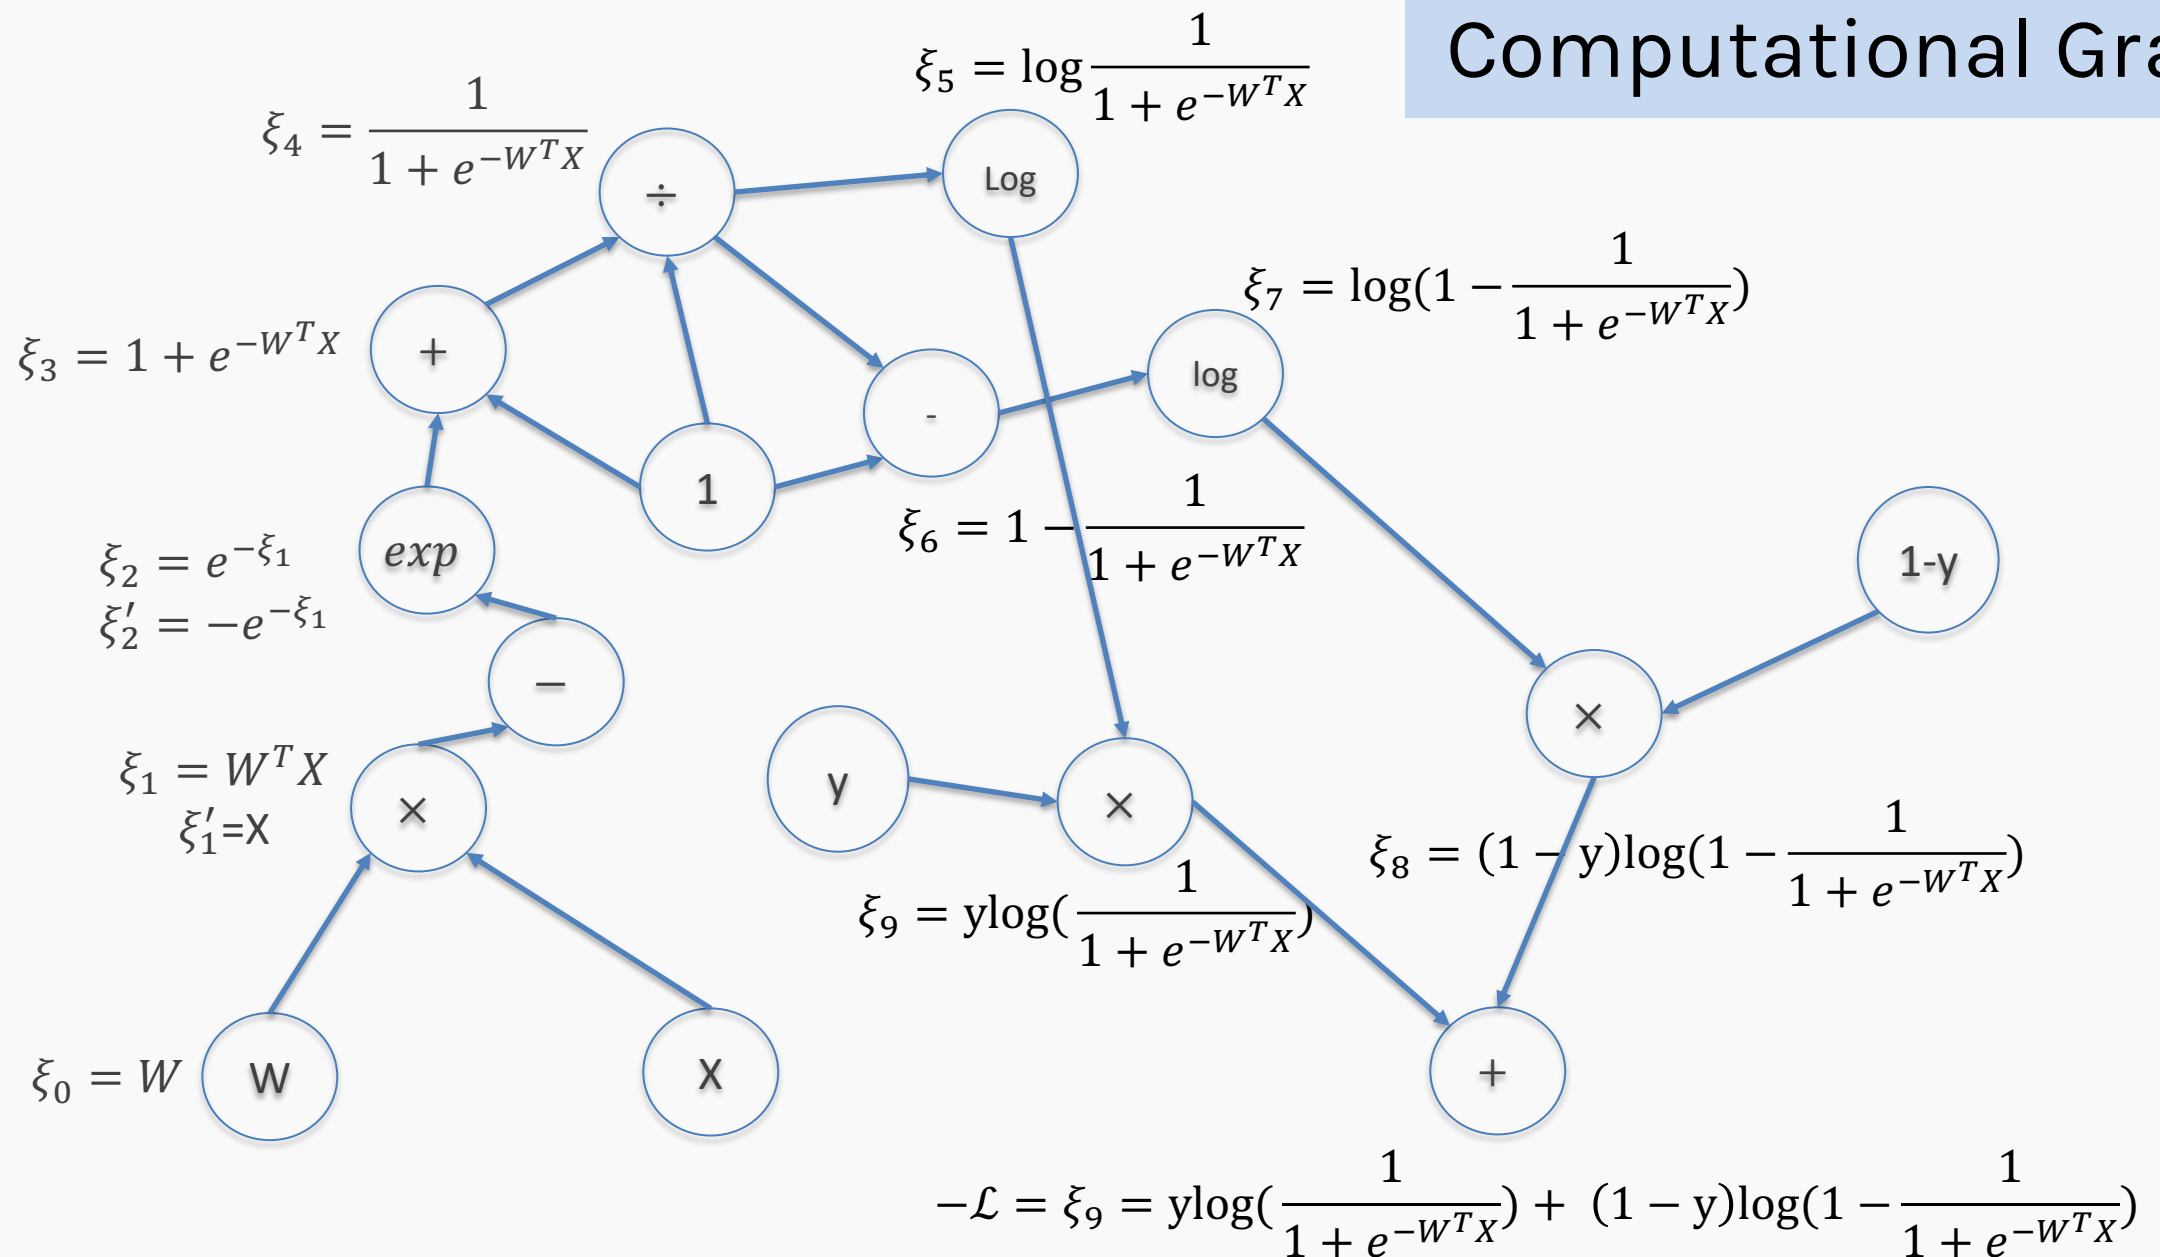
Computational Gra

$\xi_5 = \log\frac{1}{1+e^{-W^TX}}$

$\xi_4 = \frac{1}{1+e^{-W^TX}}$

÷

Log

$\xi_7 = \log(1-\frac{1}{1+e^{-W^TX}})$

$\xi_3 = 1+e^{-W^TX}$

+

-

log

1

$\xi_6 = 1-\frac{1}{1+e^{-W^TX}}$

$\xi_2 = e^{-\xi_1}$
$\xi_2' = -e^{-\xi_1}$

exp

1-y

−

×

$\xi_1 = W^TX$
$\xi_1'$=X

×

y

×

$\xi_8 = (1-y)\log(1-\frac{1}{1+e^{-W^TX}})$

$\xi_9 = y\log(\frac{1}{1+e^{-W^TX}})$

$\xi_0 = W$

W

X

+

$-\mathcal{L} = \xi_9 = y\log(\frac{1}{1+e^{-W^TX}}) + (1-y)\log(1-\frac{1}{1+e^{-W^TX}})$